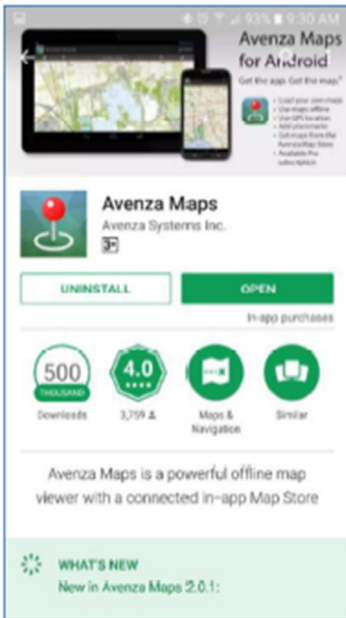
93% 9:30 AM

Avenza Maps for Android

Get the app. Get the maps!

• Load your own maps
• Use maps offline
• Use GPS location
• Add placemarks
• Get maps from the Avenza Map Store
• Available Pro subscription

Avenza Maps
Avenza Systems Inc.
3+

UNINSTALL
OPEN
In-app purchases

500 THOUSAND
Downloads

4.0
3,759

Maps & Navigation

Similar

Avenza Maps is a powerful offline map viewer with a connected in-app Map Store

WHAT'S NEW
New in Avenza Maps 2.0.1: